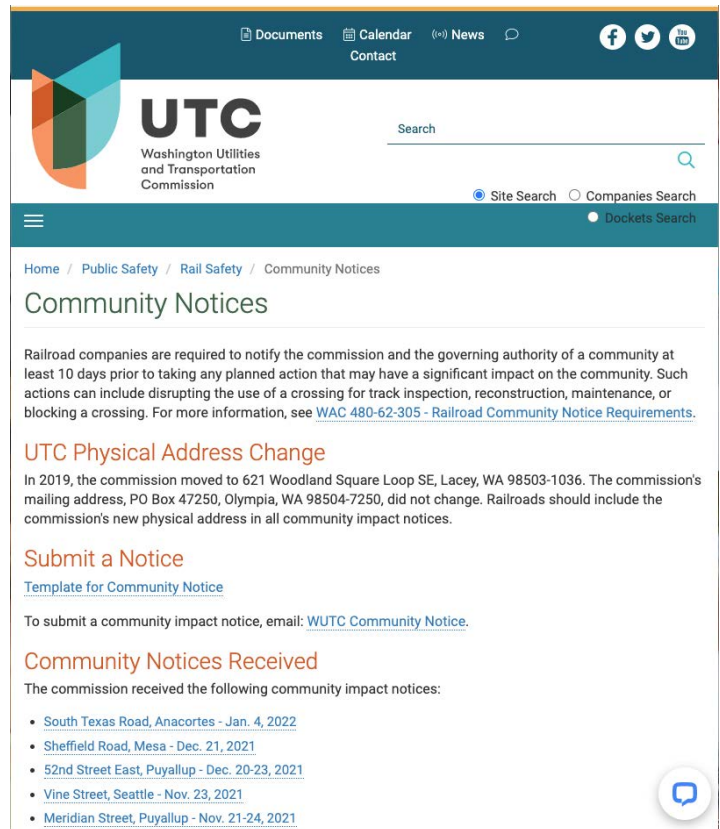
Documents Calendar News Contact

You Tube

UTC
Washington Utilities and Transportation Commission

Search

Site Search Companies Search
Dockets Search

Home / Public Safety / Rail Safety / Community Notices

Community Notices

Railroad companies are required to notify the commission and the governing authority of a community at least 10 days prior to taking any planned action that may have a significant impact on the community. Such actions can include disrupting the use of a crossing for track inspection, reconstruction, maintenance, or blocking a crossing. For more information, see WAC 480-62-305 - Railroad Community Notice Requirements.

UTC Physical Address Change

In 2019, the commission moved to 621 Woodland Square Loop SE, Lacey, WA 98503-1036. The commission's mailing address, PO Box 47250, Olympia, WA 98504-7250, did not change. Railroads should include the commission's new physical address in all community impact notices.

Submit a Notice

Template for Community Notice

To submit a community impact notice, email: WUTC Community Notice.

Community Notices Received

The commission received the following community impact notices:

- South Texas Road, Anacortes - Jan. 4, 2022
- Sheffield Road, Mesa - Dec. 21, 2021
- 52nd Street East, Puyallup - Dec. 20-23, 2021
- Vine Street, Seattle - Nov. 23, 2021
- Meridian Street, Puyallup - Nov. 21-24, 2021